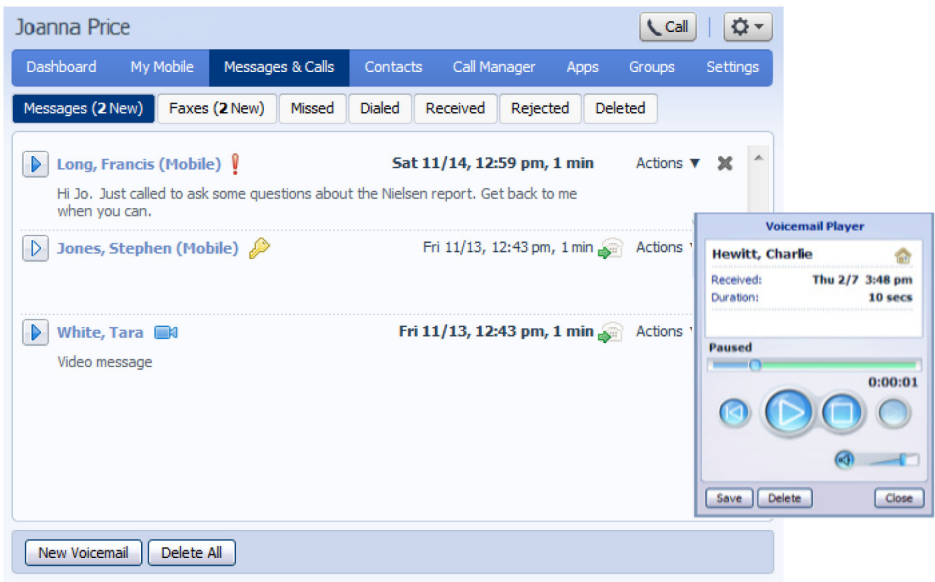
Joanna Price

Call

Dashboard My Mobile Messages & Calls Contacts Call Manager Apps Groups Settings

Messages (2 New) Faxes (2 New) Missed Dialed Received Rejected Deleted

Long, Francis (Mobile) Sat 11/14, 12:59 pm, 1 min Actions ▼

Hi Jo. Just called to ask some questions about the Nielsen report. Get back to me when you can.

Jones, Stephen (Mobile) Fri 11/13, 12:43 pm, 1 min Actions

White, Tara Fri 11/13, 12:43 pm, 1 min Actions

Video message

Voicemail Player

Hewitt, Charlie

Received: Thu 2/7 3:48 pm

Duration: 10 secs

Paused

0:00:01

Save Delete Close

New Voicemail Delete All